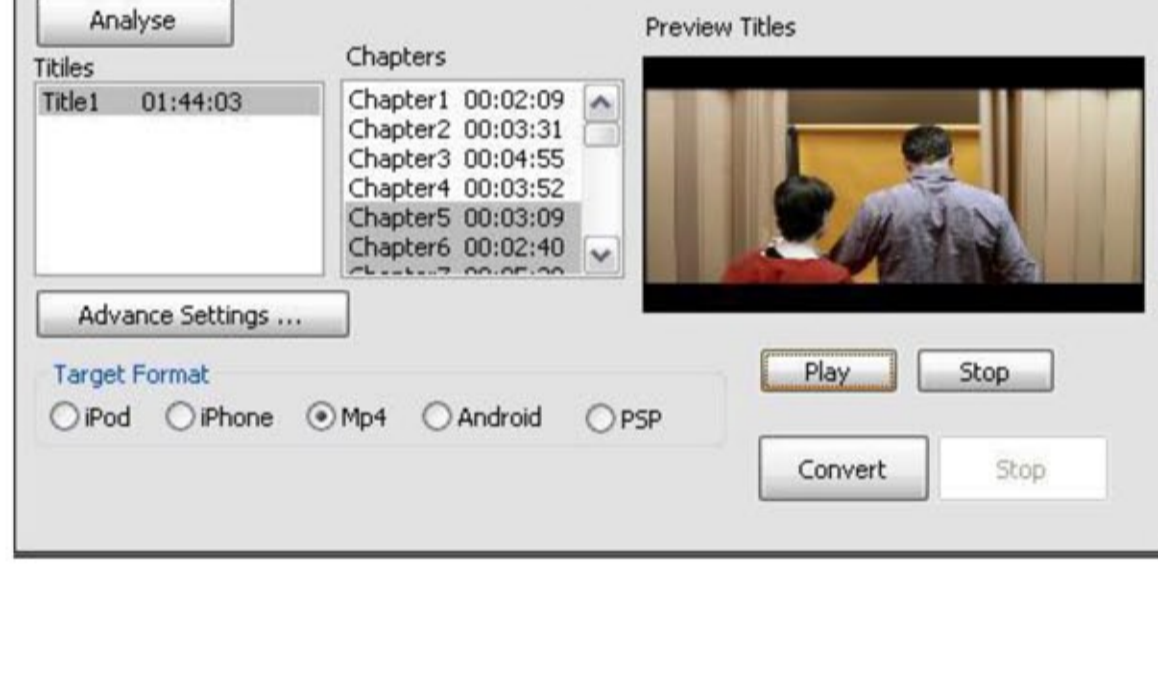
Analyse

Titiles

Title1 01:44:03

Chapters

Chapter1 00:02:09
Chapter2 00:03:31
Chapter3 00:04:55
Chapter4 00:03:52
Chapter5 00:03:09
Chapter6 00:02:40
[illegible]

Preview Titles

Advance Settings ...

Target Format

iPod iPhone Mp4 Android PSP

Play Stop

Convert Stop